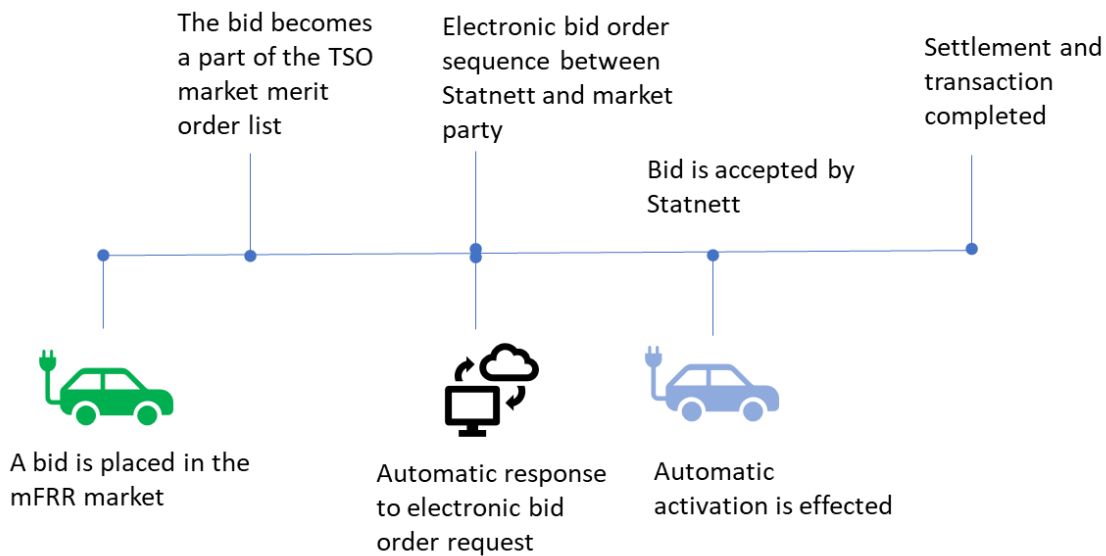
The bid becomes a part of the TSO market merit order list

Electronic bid order sequence between Statnett and market party

Settlement and transaction completed

Bid is accepted by Statnett

A bid is placed in the mFRR market

Automatic response to electronic bid order request

Automatic activation is effected